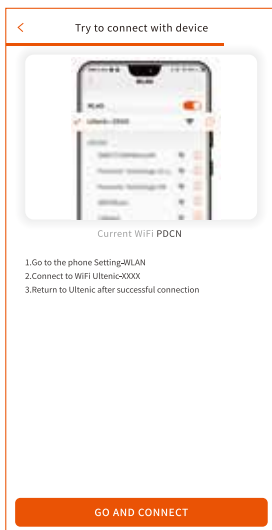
<

Try to connect with device

WLAN

WLAN

Ultenic-XXXX

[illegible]

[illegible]

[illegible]

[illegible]

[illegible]

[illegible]

Current WiFi PDCN

1.Go to the phone Setting-WLAN
2.Connect to WiFi Ultenic-XXXX
3.Return to Ultenic after successful connection

GO AND CONNECT